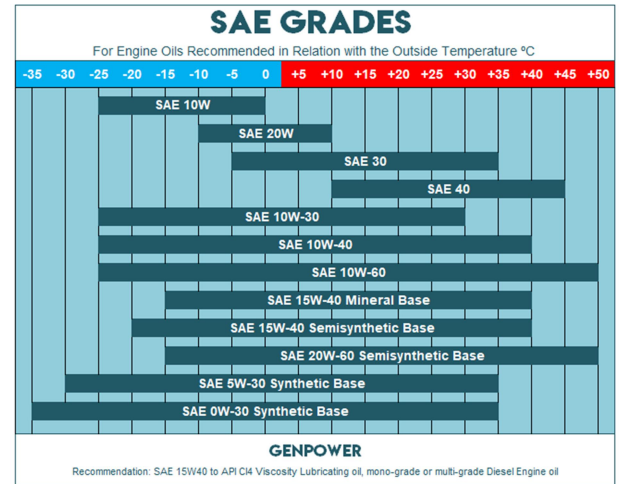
SAE GRADES

For Engine Oils Recommended in Relation with the Outside Temperature ºC

| -35 | -30 | -25 | -20 | -15 | -10 | -5 | 0 | +5 | +10 | +15 | +20 | +25 | +30 | +35 | +40 | +45 | +50 |
|---|---|---|---|---|---|---|---|---|---|---|---|---|---|---|---|---|---|

SAE 10W

SAE 20W

SAE 30

SAE 40

SAE 10W-30

SAE 10W-40

SAE 10W-60

SAE 15W-40 Mineral Base

SAE 15W-40 Semisynthetic Base

SAE 20W-60 Semisynthetic Base

SAE 5W-30 Synthetic Base

SAE 0W-30 Synthetic Base

GENPOWER

Recommendation: SAE 15W40 to API CI4 Viscosity Lubricating oil, mono-grade or multi-grade Diesel Engine oil